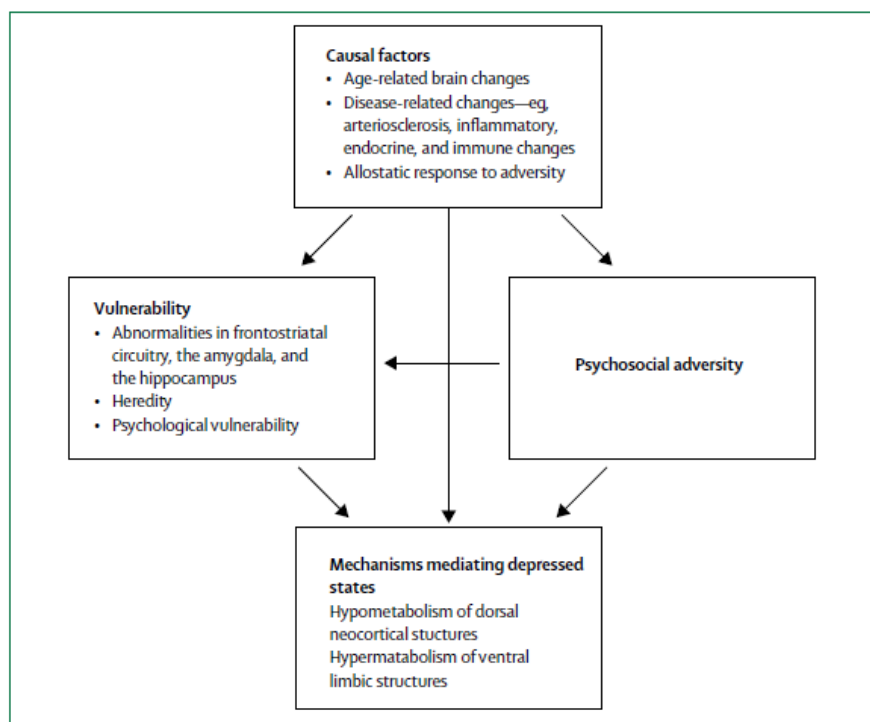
Causal factors
• Age-related brain changes
• Disease-related changes—eg, arteriosclerosis, inflammatory, endocrine, and immune changes
• Allostatic response to adversity

Vulnerability
• Abnormalities in frontostriatal circuitry, the amygdala, and the hippocampus
• Heredity
• Psychological vulnerability

Psychosocial adversity

Mechanisms mediating depressed states
Hypometabolism of dorsal neocortical stuctures
Hypermatabolism of ventral limbic structures